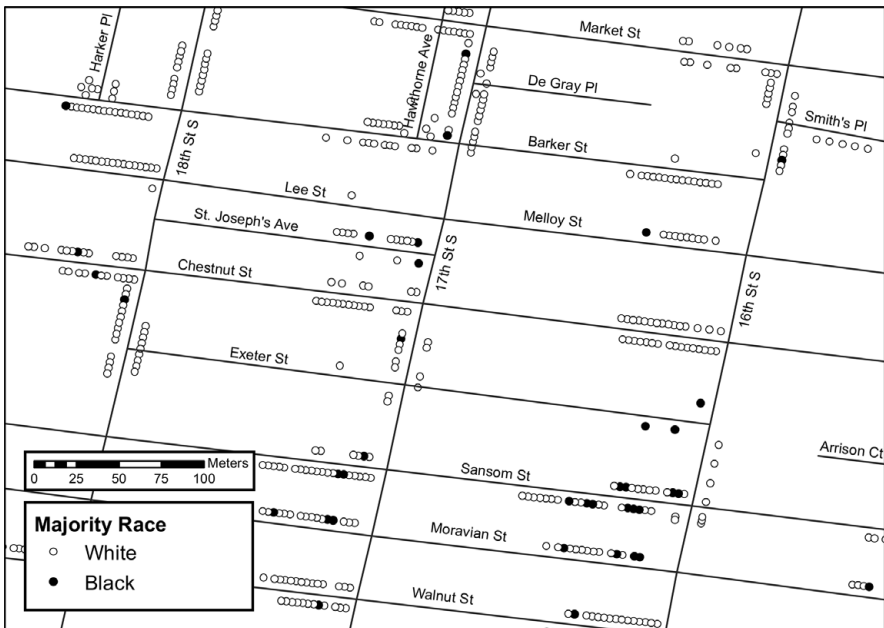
Harker Pl
Hawthorne Ave
Market St
De Gray Pl
Smith's Pl
18th St S
Barker St
Lee St
St. Joseph's Ave
Melloy St
17th St S
Chestnut St
16th St S
Exeter St
Arrison Ct
Meters
0 25 50 75 100
Sansom St
Moravian St
Walnut St
Majority Race
White
Black